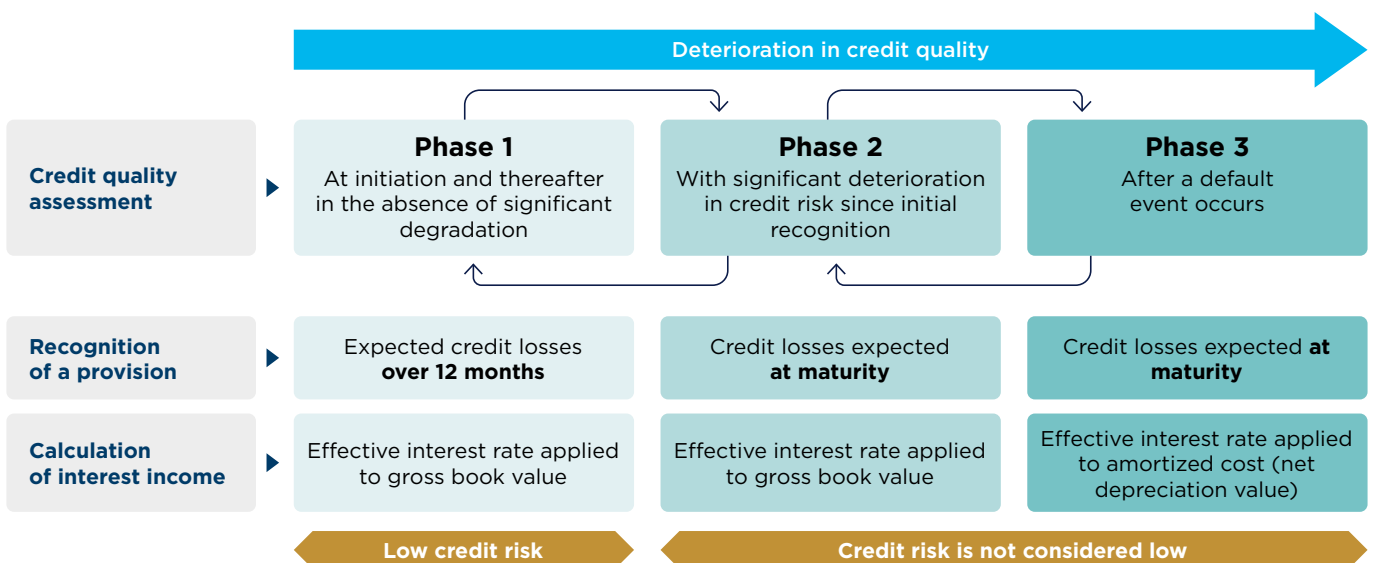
Deterioration in credit quality

Credit quality assessment

Phase 1
At initiation and thereafter in the absence of significant degradation

Phase 2
With significant deterioration in credit risk since initial recognition

Phase 3
After a default event occurs

Recognition of a provision

Expected credit losses **over 12 months**

Credit losses expected **at maturity**

Credit losses expected **at maturity**

Calculation of interest income

Effective interest rate applied to gross book value

Effective interest rate applied to gross book value

Effective interest rate applied to amortized cost (net depreciation value)

Low credit risk

Credit risk is not considered low